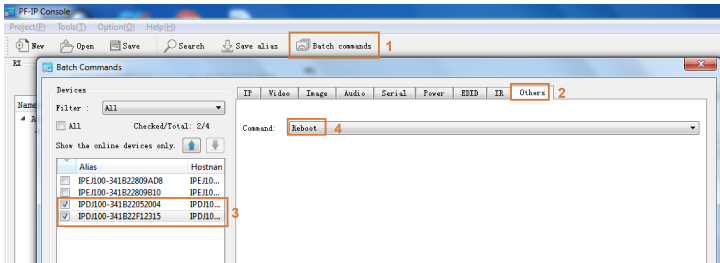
PF-IP Console

Project(P) Tools(T) Option(O) Help(H)

New Open Save Search Save alias Batch commands 1

KX

Name

Batch Commands

Devices

Filter : All

All Checked/Total: 2/4

Show the online devices only.

| | Alias | Hostnan |
|---|---|---|
| | IPEJ100-341B22809AD8 | IPEJ10... |
| | IPEJ100-341B22809B10 | IPEJ10... |
| ☑ | IPDJ100-341B22052004 | IPDJ10... |
| ☑ | IPDJ100-341B22F12315 | IPDJ10... |

3

IP Video Image Audio Serial Power EDID IR Others 2

Command: Reboot 4